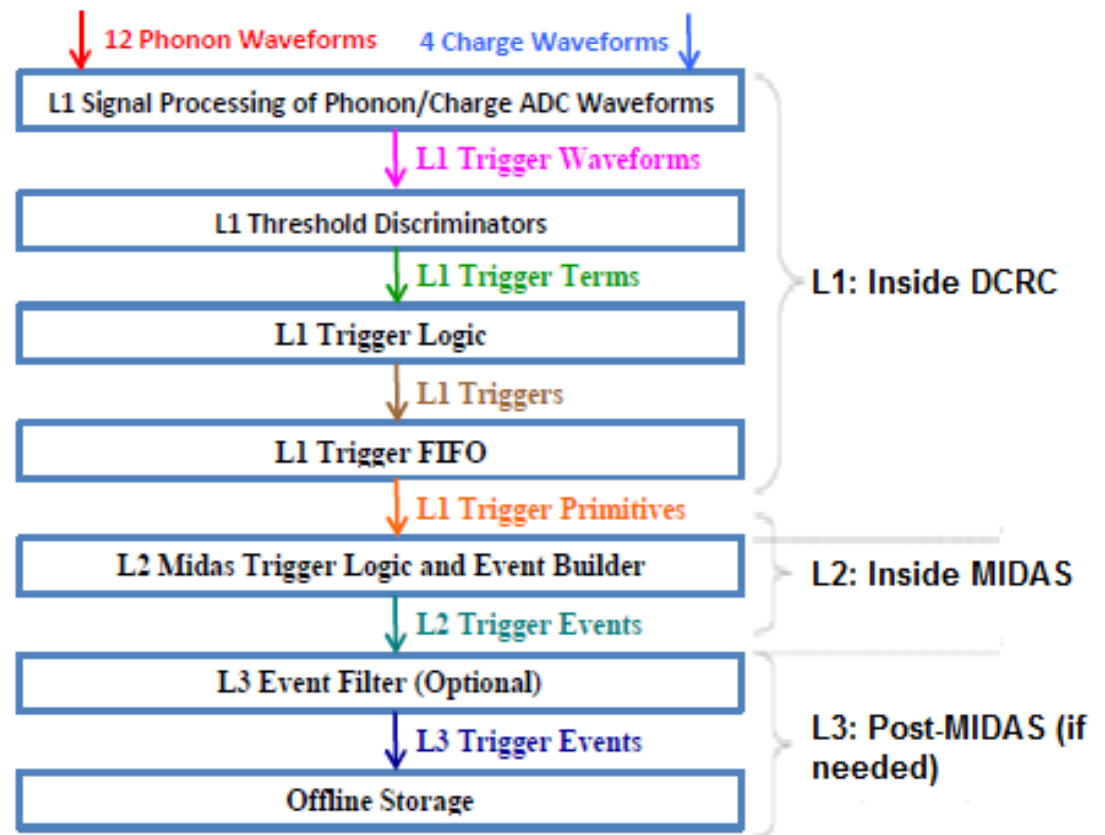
12 Phonon Waveforms

4 Charge Waveforms

L1 Signal Processing of Phonon/Charge ADC Waveforms

L1 Trigger Waveforms

L1 Threshold Discriminators

L1 Trigger Terms

L1 Trigger Logic

L1 Triggers

L1 Trigger FIFO

L1: Inside DCRC

L1 Trigger Primitives

L2 Midas Trigger Logic and Event Builder

L2: Inside MIDAS

L2 Trigger Events

L3 Event Filter (Optional)

L3 Trigger Events

Offline Storage

L3: Post-MIDAS (if needed)